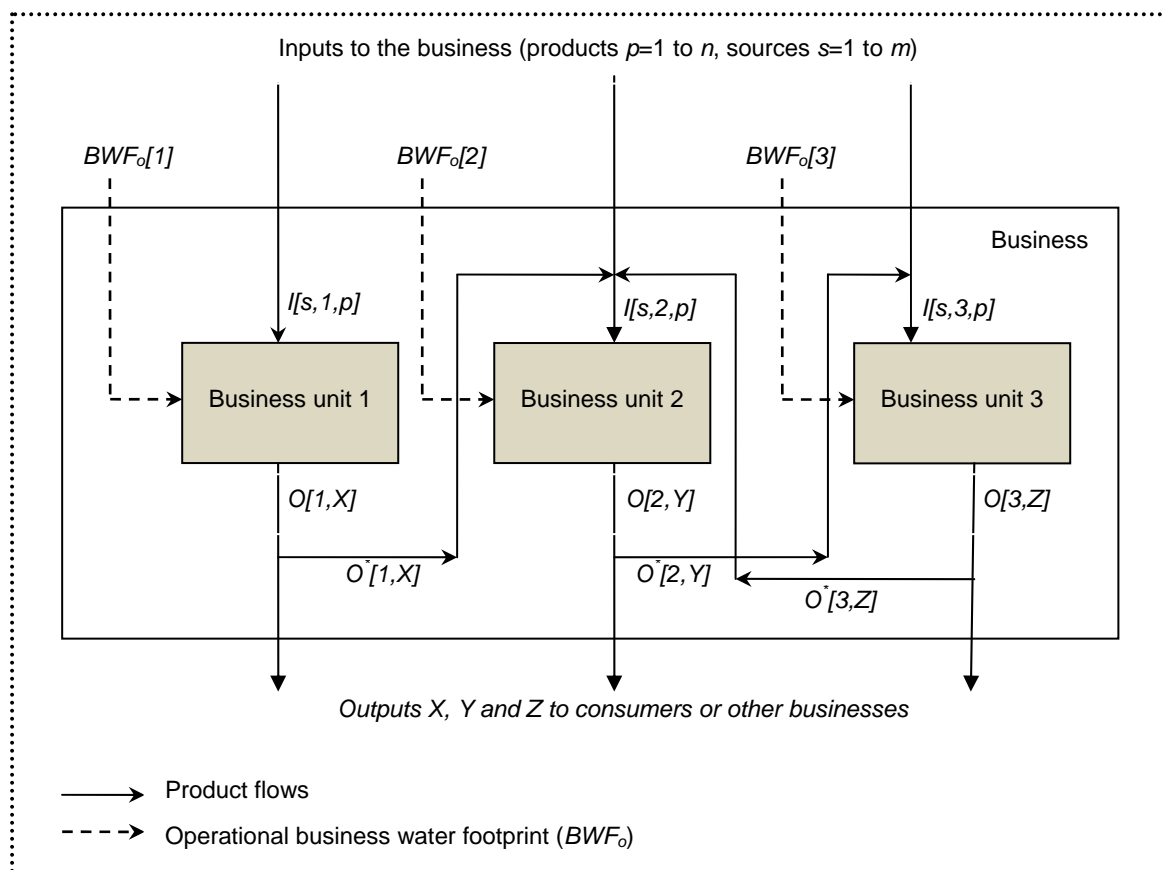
Inputs to the business (products $p$=1 to $n$, sources $s$=1 to $m$)

$BWF_o[1]$

$BWF_o[2]$

$BWF_o[3]$

Business

$I[s,1,p]$

$I[s,2,p]$

$I[s,3,p]$

Business unit 1

Business unit 2

Business unit 3

$O[1,X]$

$O[2,Y]$

$O[3,Z]$

$O^*[1,X]$

$O^*[2,Y]$

$O^*[3,Z]$

Outputs X, Y and Z to consumers or other businesses

Product flows

Operational business water footprint ($BWF_o$)